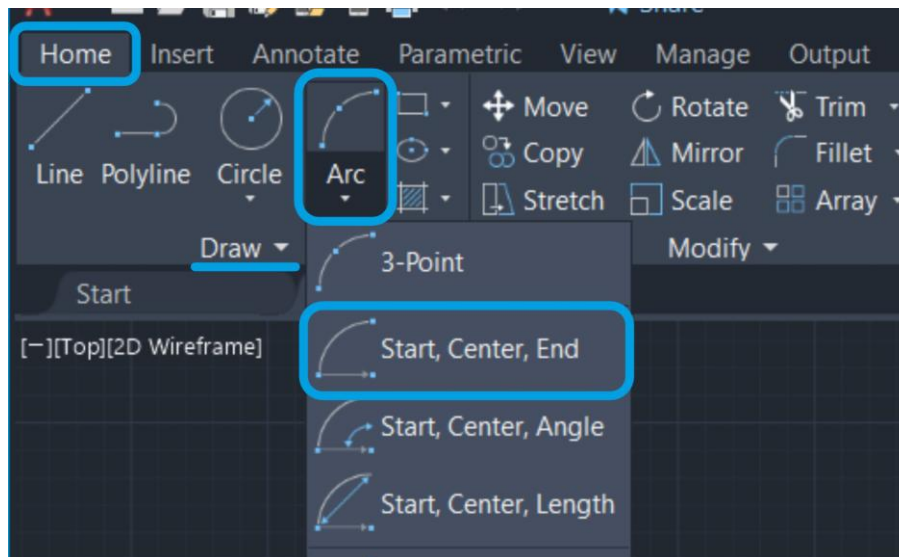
Share

Home Insert Annotate Parametric View Manage Output

Line Polyline Circle Arc

Move Rotate Trim
Copy Mirror Fillet
Stretch Scale Array

Draw

Modify

Start

[−][Top][2D Wireframe]

3-Point

Start, Center, End

Start, Center, Angle

Start, Center, Length